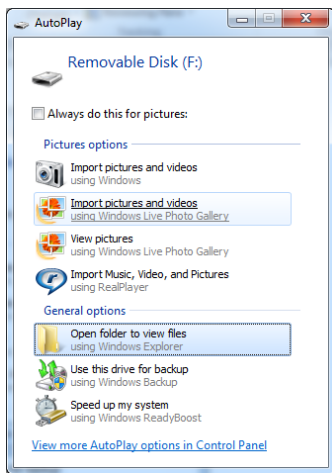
AutoPlay

Removable Disk (F:)

Always do this for pictures:

Pictures options

Import pictures and videos
using Windows

Import pictures and videos
using Windows Live Photo Gallery

View pictures
using Windows Live Photo Gallery

Import Music, Video, and Pictures
using RealPlayer

General options

Open folder to view files
using Windows Explorer

Use this drive for backup
using Windows Backup

Speed up my system
using Windows ReadyBoost

View more AutoPlay options in Control Panel